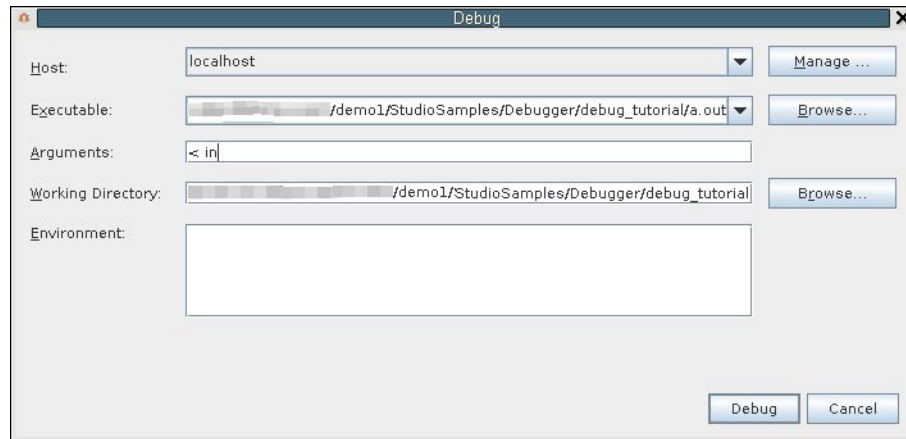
Debug

Host: localhost Manage ...

Executable: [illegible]/demo1/StudioSamples/Debugger/debug_tutorial/a.out Browse...

Arguments: < in

Working Directory: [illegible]/demo1/StudioSamples/Debugger/debug_tutorial Browse...

Environment:

Debug Cancel